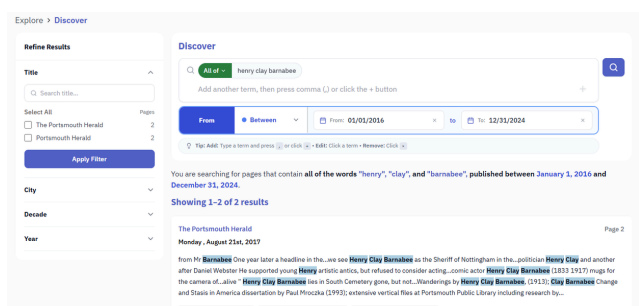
Explore > Discover

Refine Results

Title

Search title...

Select All Pages

The Portsmouth Herald 2

Portsmouth Herald 2

Apply Filter

City

Decade

Year

Discover

All of henry clay barnabee

Add another term, then press comma (,) or click the + button

From Between From: 01/01/2016 to To: 12/31/2024

Tip: Add: Type a term and press , or click + • Edit: Click a term • Remove: Click ×

You are searching for pages that contain all of the words "henry", "clay", and "barnabee", published between January 1, 2016 and December 31, 2024.

Showing 1–2 of 2 results

The Portsmouth Herald

Page 2

Monday , August 21st, 2017

from Mr Barnabee One year later a headline in the...we see Henry Clay Barnabee as the Sheriff of Nottingham in the...politician Henry Clay and another after Daniel Webster He supported young Henry artistic antics, but refused to consider acting...comic actor Henry Clay Barnabee (1833 1917) mugs for the camera of...alive " Henry Clay Barnabee lies in South Cemetery gone, but not...Wanderings by Henry Clay Barnabee, (1913); Clay Barnabee Change and Stasis in America dissertation by Paul Mroczka (1993); extensive vertical files at Portsmouth Public Library including research by...